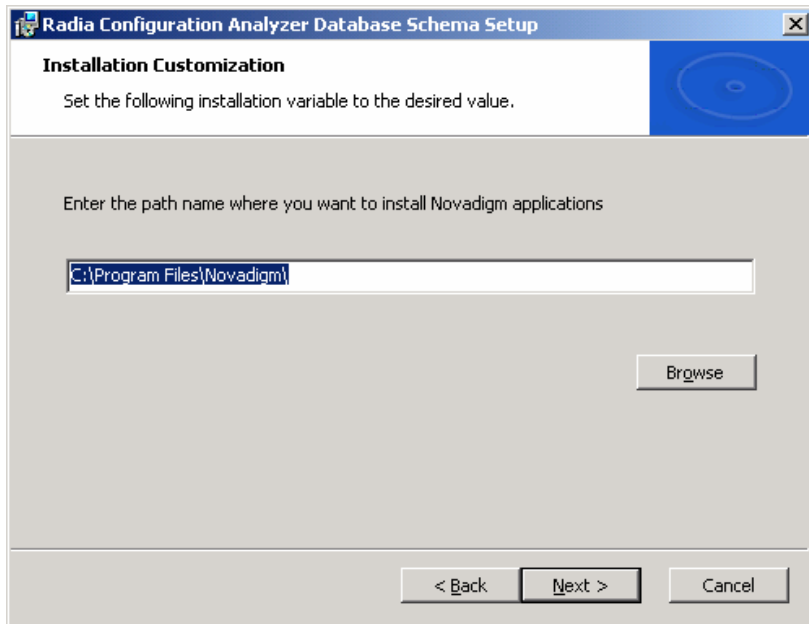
Radia Configuration Analyzer Database Schema Setup

Installation Customization

Set the following installation variable to the desired value.

Enter the path name where you want to install Novadigm applications

C:\Program Files\Novadigm\

Browse

< Back

Next >

Cancel